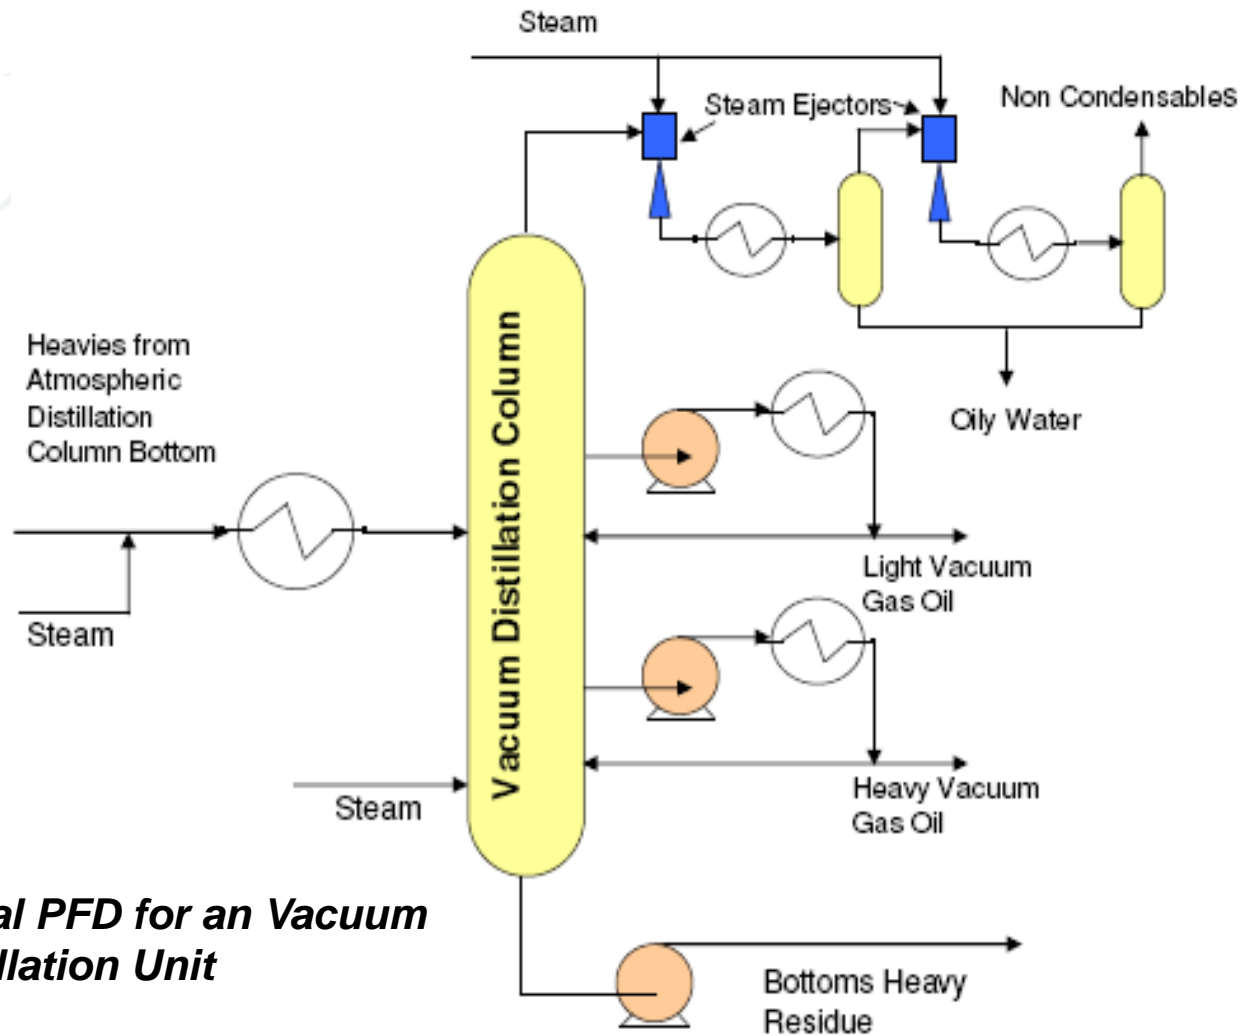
Steam

Steam Ejectors

Non Condensables

Heavies from Atmospheric Distillation Column Bottom

Vacuum Distillation Column

Oily Water

Light Vacuum Gas Oil

Steam

Heavy Vacuum Gas Oil

Steam

al PFD for an Vacuum
llation Unit

Bottoms Heavy Residue